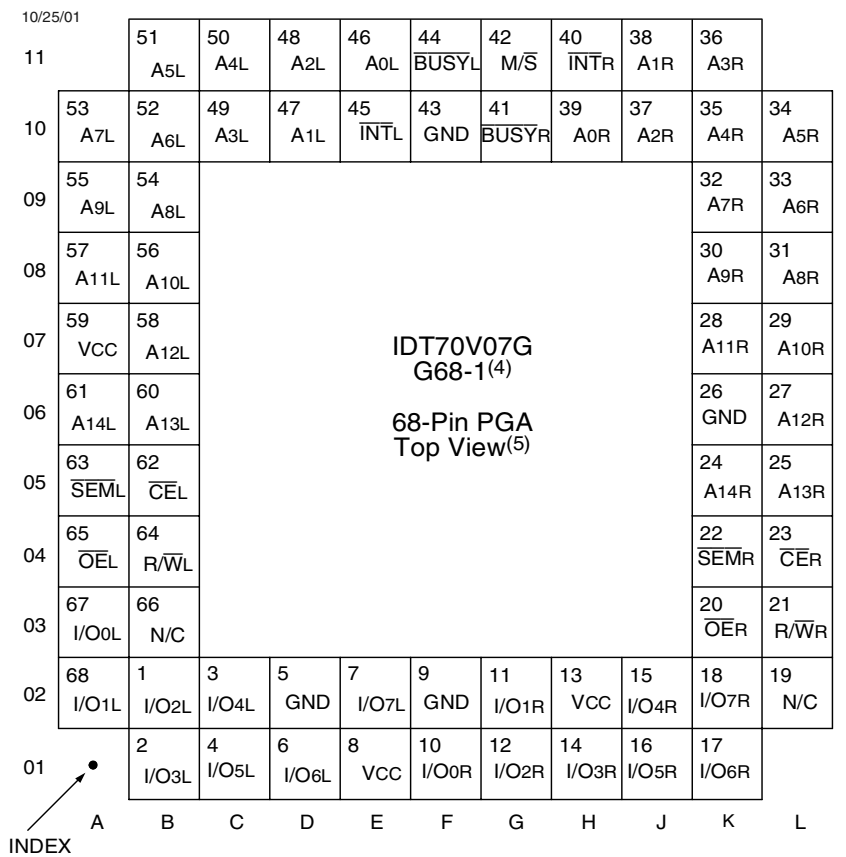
10/25/01

| | A | B | C | D | E | F | G | H | J | K | L |
|---|---|---|---|---|---|---|---|---|---|---|---|
| 11 | | 51 A5L | 50 A4L | 48 A2L | 46 A0L | 44 $\overline{BUSY}$L | 42 M/$\overline{S}$ | 40 $\overline{INT}$R | 38 A1R | 36 A3R | |
| 10 | 53 A7L | 52 A6L | 49 A3L | 47 A1L | 45 $\overline{INT}$L | 43 GND | 41 $\overline{BUSY}$R | 39 A0R | 37 A2R | 35 A4R | 34 A5R |
| 09 | 55 A9L | 54 A8L | | | | | | | | 32 A7R | 33 A6R |
| 08 | 57 A11L | 56 A10L | | | | | | | | 30 A9R | 31 A8R |
| 07 | 59 VCC | 58 A12L | | | | | | | | 28 A11R | 29 A10R |
| 06 | 61 A14L | 60 A13L | | | | | | | | 26 GND | 27 A12R |
| 05 | 63 $\overline{SEM}$L | 62 $\overline{CE}$L | | | | | | | | 24 A14R | 25 A13R |
| 04 | 65 $\overline{OE}$L | 64 R/$\overline{W}$L | | | | | | | | 22 $\overline{SEM}$R | 23 $\overline{CE}$R |
| 03 | 67 I/O0L | 66 N/C | | | | | | | | 20 $\overline{OE}$R | 21 R/$\overline{W}$R |
| 02 | 68 I/O1L | 1 I/O2L | 3 I/O4L | 5 GND | 7 I/O7L | 9 GND | 11 I/O1R | 13 VCC | 15 I/O4R | 18 I/O7R | 19 N/C |
| 01 | | 2 I/O3L | 4 I/O5L | 6 I/O6L | 8 VCC | 10 I/O0R | 12 I/O2R | 14 I/O3R | 16 I/O5R | 17 I/O6R | |

IDT70V07G
G68-1$^{(4)}$

68-Pin PGA
Top View$^{(5)}$

INDEX